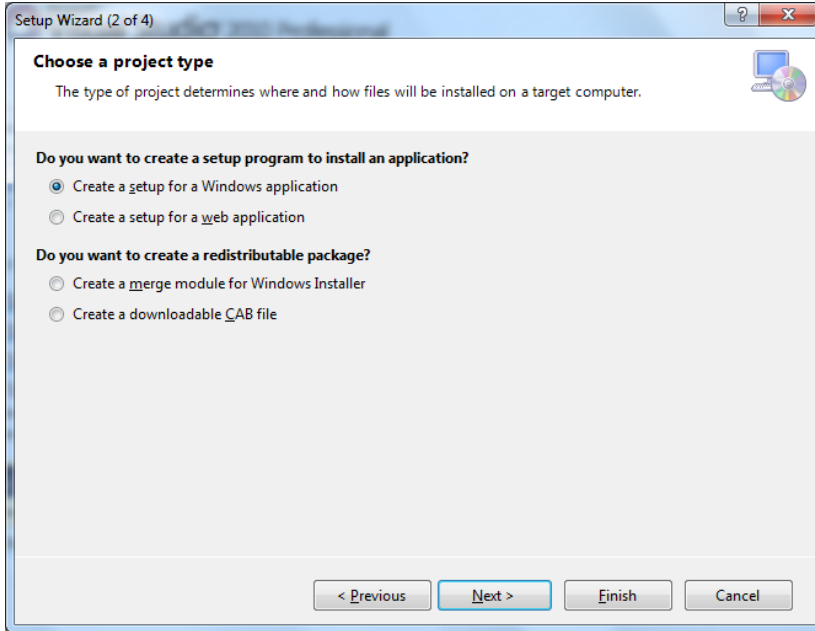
Setup Wizard (2 of 4)

?

X

Choose a project type

The type of project determines where and how files will be installed on a target computer.

Do you want to create a setup program to install an application?

Create a setup for a Windows application

Create a setup for a web application

Do you want to create a redistributable package?

Create a merge module for Windows Installer

Create a downloadable CAB file

< Previous

Next >

Finish

Cancel